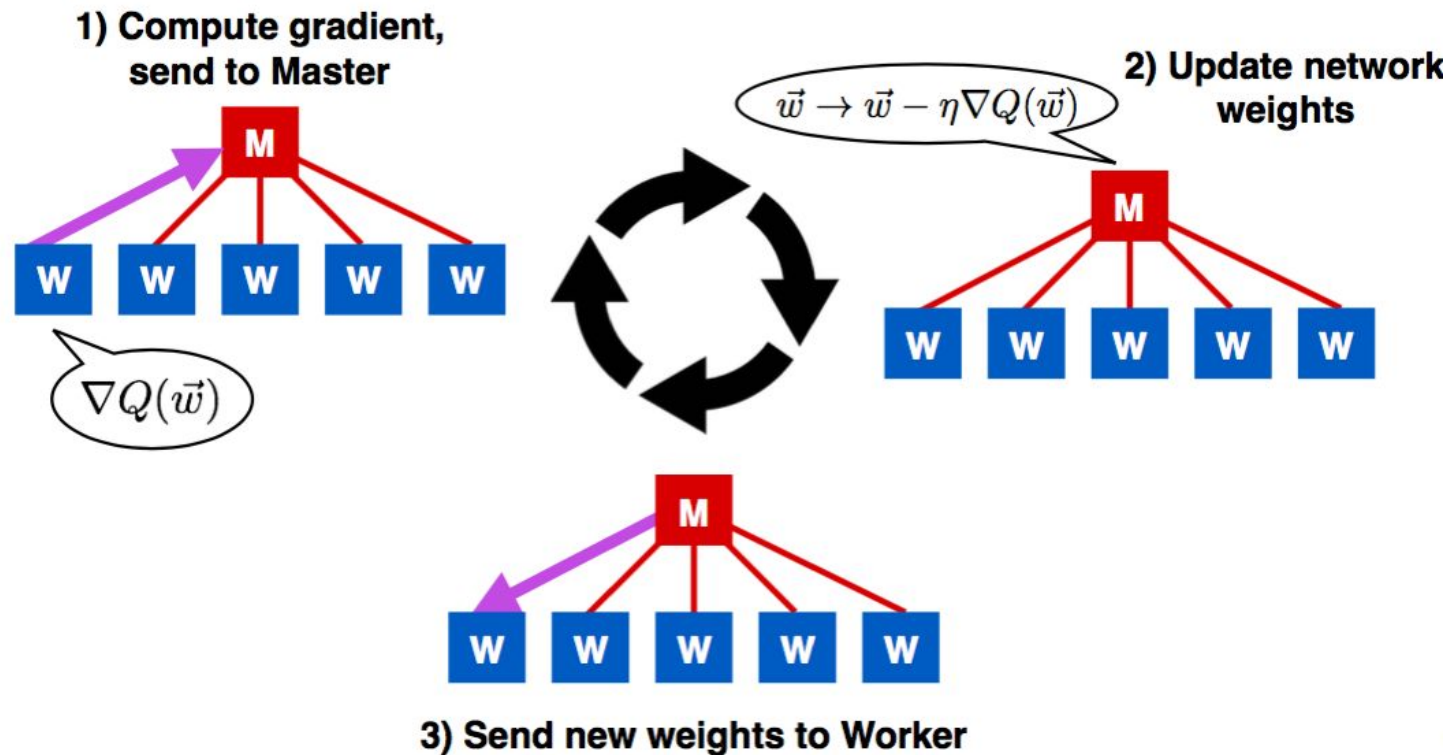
1) Compute gradient, send to Master

M

W W W W W

$\nabla Q(\vec{w})$

2) Update network weights

$\vec{w} \rightarrow \vec{w} - \eta \nabla Q(\vec{w})$

M

W W W W W

M

W W W W W

3) Send new weights to Worker